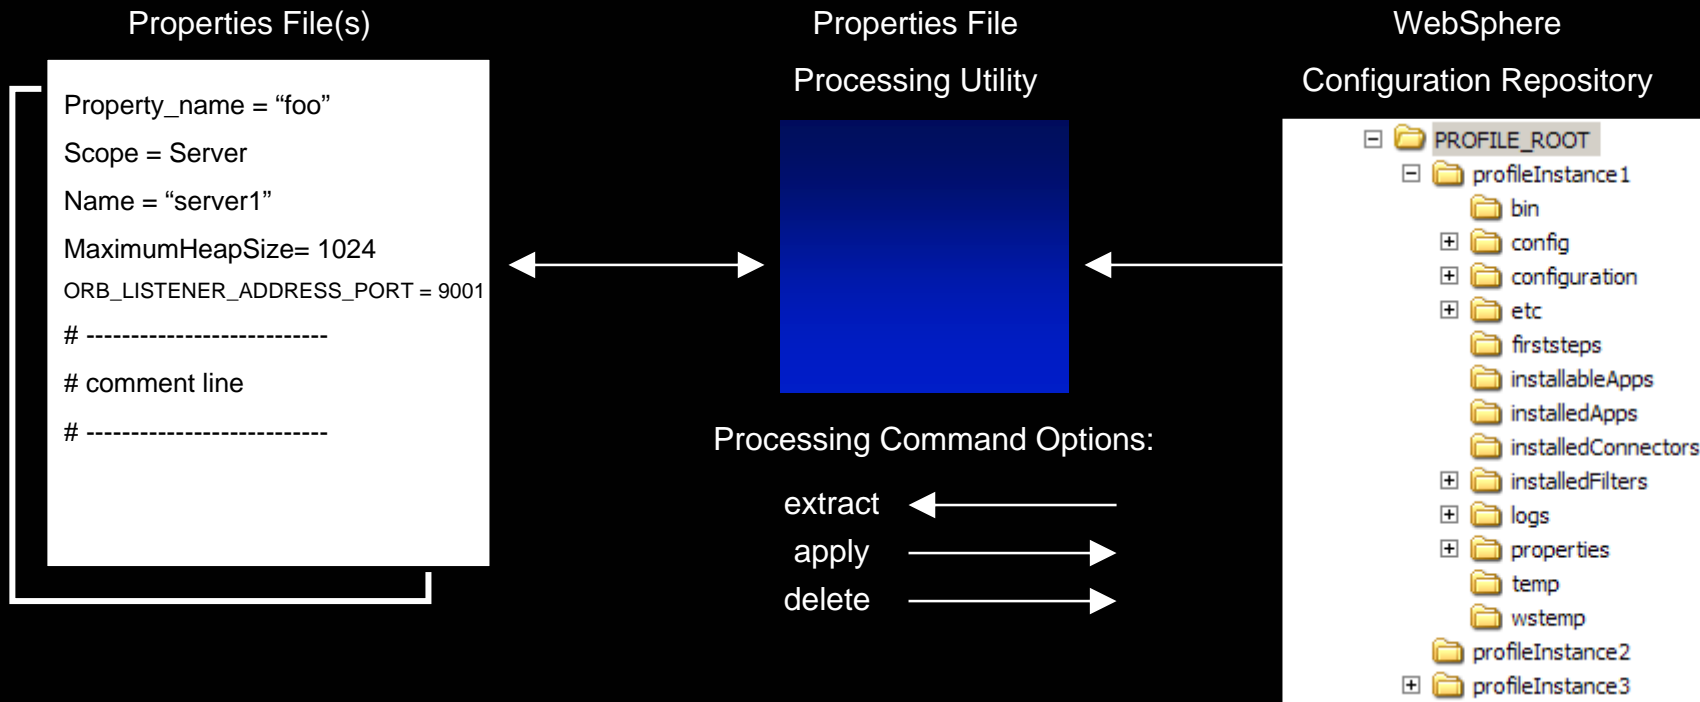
Properties File(s)

Property_name = “foo”

Scope = Server

Name = “server1”

MaximumHeapSize= 1024

ORB_LISTENER_ADDRESS_PORT = 9001

# ---------------------------

# comment line

# ---------------------------

Properties File

Processing Utility

Processing Command Options:

extract

apply

delete

WebSphere

Configuration Repository

PROFILE_ROOT
profileInstance1
bin
config
configuration
etc
firststeps
installableApps
installedApps
installedConnectors
installedFilters
logs
properties
temp
wstemp
profileInstance2
profileInstance3